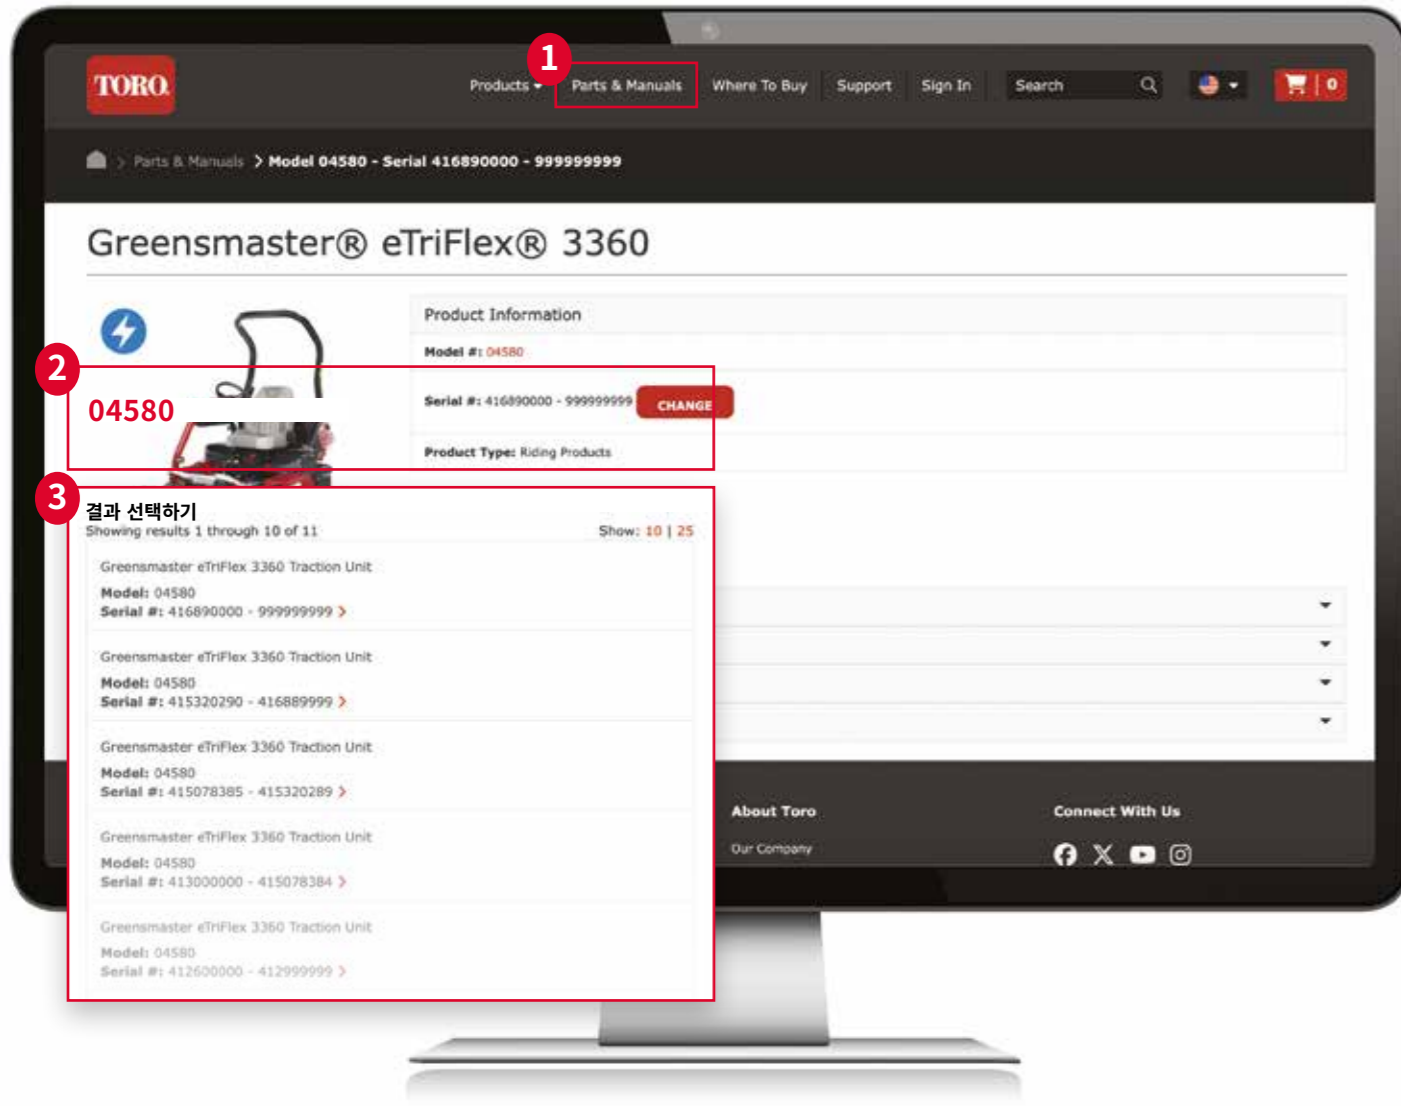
TORO

1

Products ▾ Parts & Manuals Where To Buy Support Sign In Search 0

Parts & Manuals > Model 04580 - Serial 416890000 - 999999999

Greensmaster® eTriFlex® 3360

Product Information

Model #: 04580

2

04580

Serial #: 416890000 - 999999999 CHANGE

Product Type: Riding Products

3

결과 선택하기

Showing results 1 through 10 of 11

Show: 10 | 25

Greensmaster eTriFlex 3360 Traction Unit
Model: 04580
Serial #: 416890000 - 999999999 >

Greensmaster eTriFlex 3360 Traction Unit
Model: 04580
Serial #: 415320290 - 416889999 >

Greensmaster eTriFlex 3360 Traction Unit
Model: 04580
Serial #: 415078385 - 415320289 >

Greensmaster eTriFlex 3360 Traction Unit
Model: 04580
Serial #: 413000000 - 415078384 >

Greensmaster eTriFlex 3360 Traction Unit
Model: 04580
Serial #: 412600000 - 412999999 >

About Toro
Our Company

Connect With Us